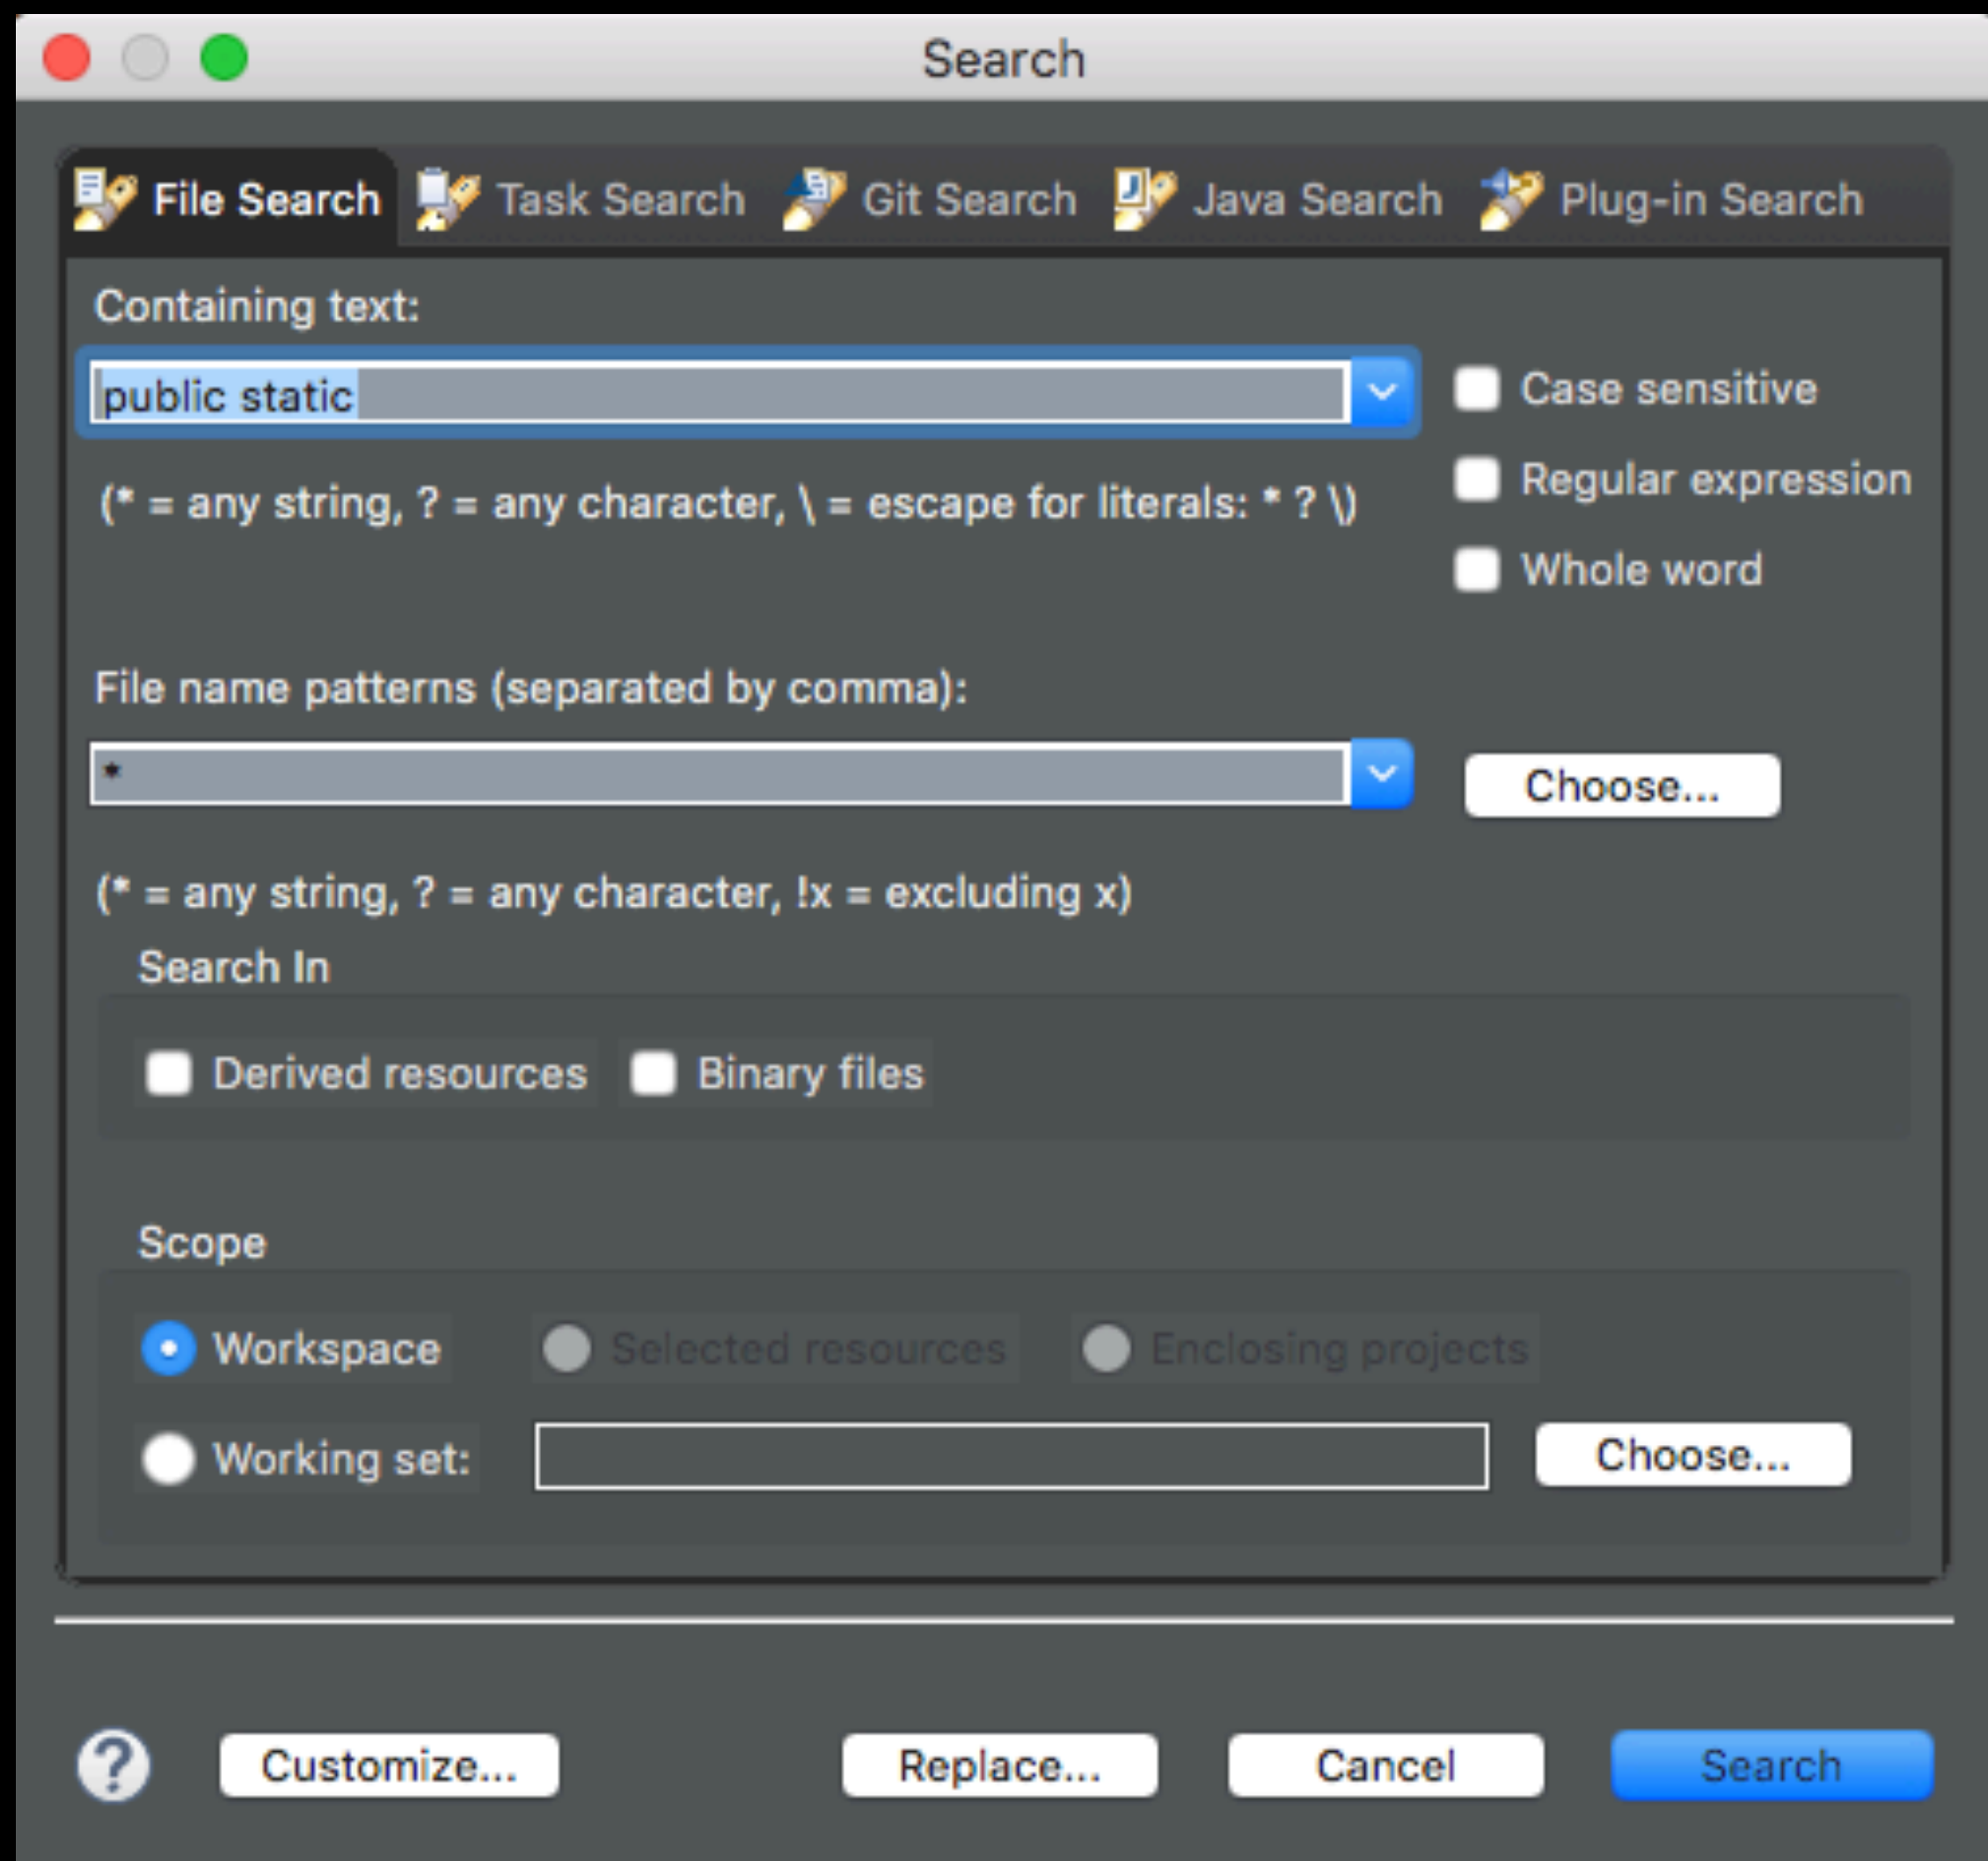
Search

File Search Task Search Git Search Java Search Plug-in Search

Containing text:

public static

Case sensitive

(* = any string, ? = any character, \ = escape for literals: * ? \)

Regular expression

Whole word

File name patterns (separated by comma):

*

Choose...

(* = any string, ? = any character, !x = excluding x)

Search In

Derived resources Binary files

Scope

Workspace Selected resources Enclosing projects

Working set:

Choose...

?

Customize...

Replace...

Cancel

Search